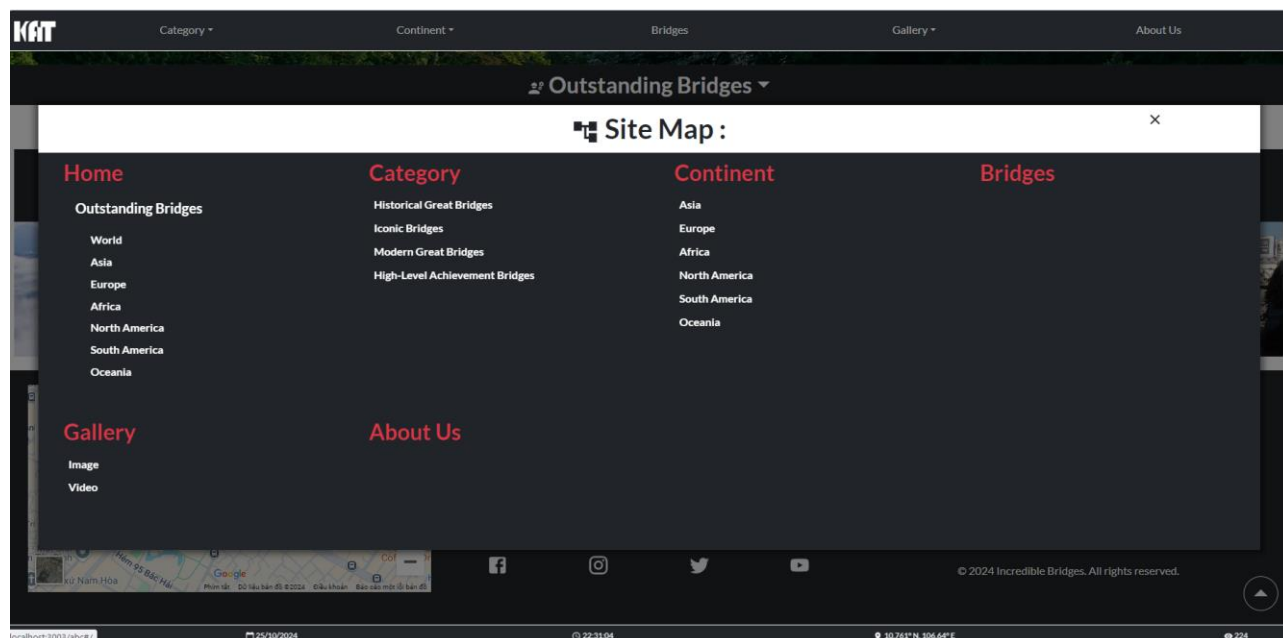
KAT Category ▾ Continent ▾ Bridges Gallery ▾ About Us

Outstanding Bridges ▾

Site Map :

×

Home

Outstanding Bridges

World

Asia

Europe

Africa

North America

South America

Oceania

Category

Historical Great Bridges

Iconic Bridges

Modern Great Bridges

High-Level Achievement Bridges

Continent

Asia

Europe

Africa

North America

South America

Oceania

Bridges

Gallery

Image

Video

About Us

Google

© 2024 Incredible Bridges. All rights reserved.

localhost:3002/abc#/

25/10/2024

22:31:04

10.761° N, 106.64° E

224